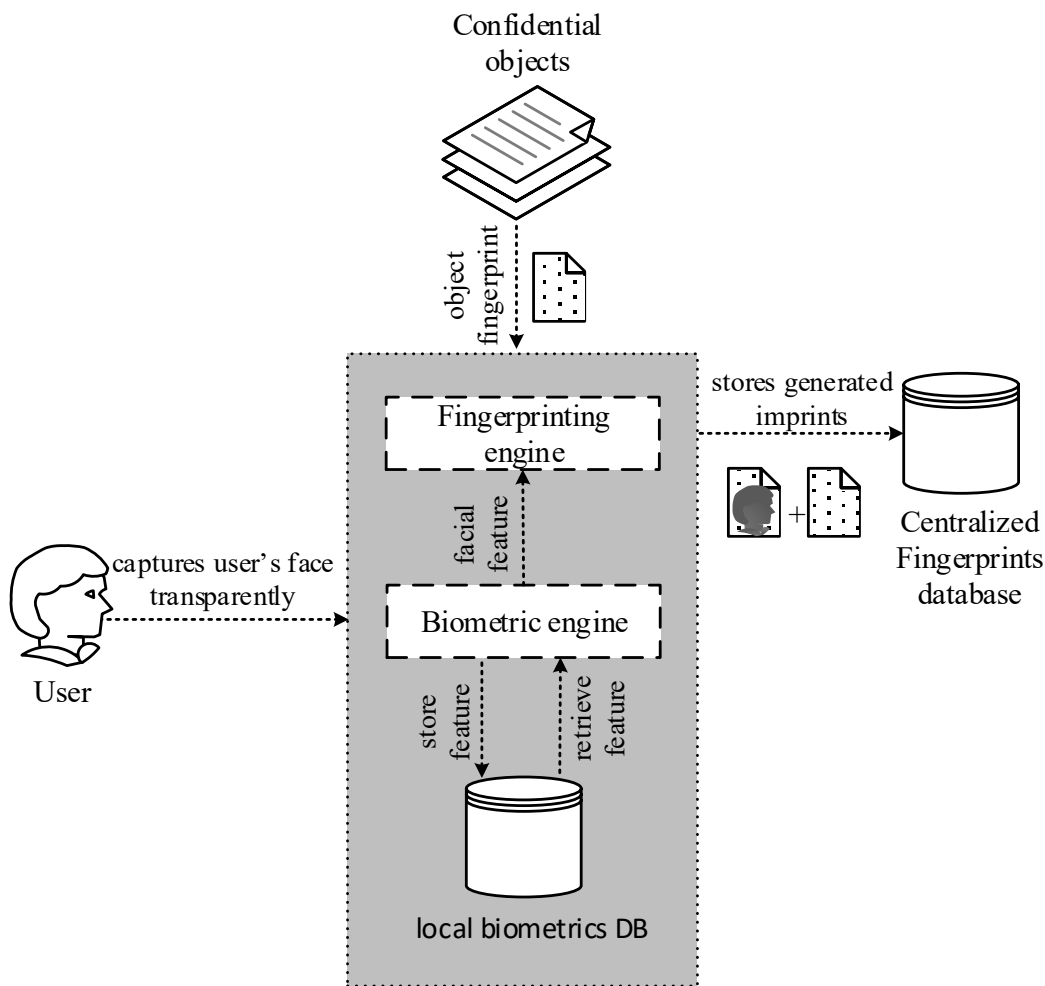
Confidential objects

object fingerprint

stores generated imprints

Fingerprinting engine

facial feature

+

Centralized Fingerprints database

captures user's face transparently

Biometric engine

User

store feature

retrieve feature

local biometrics DB